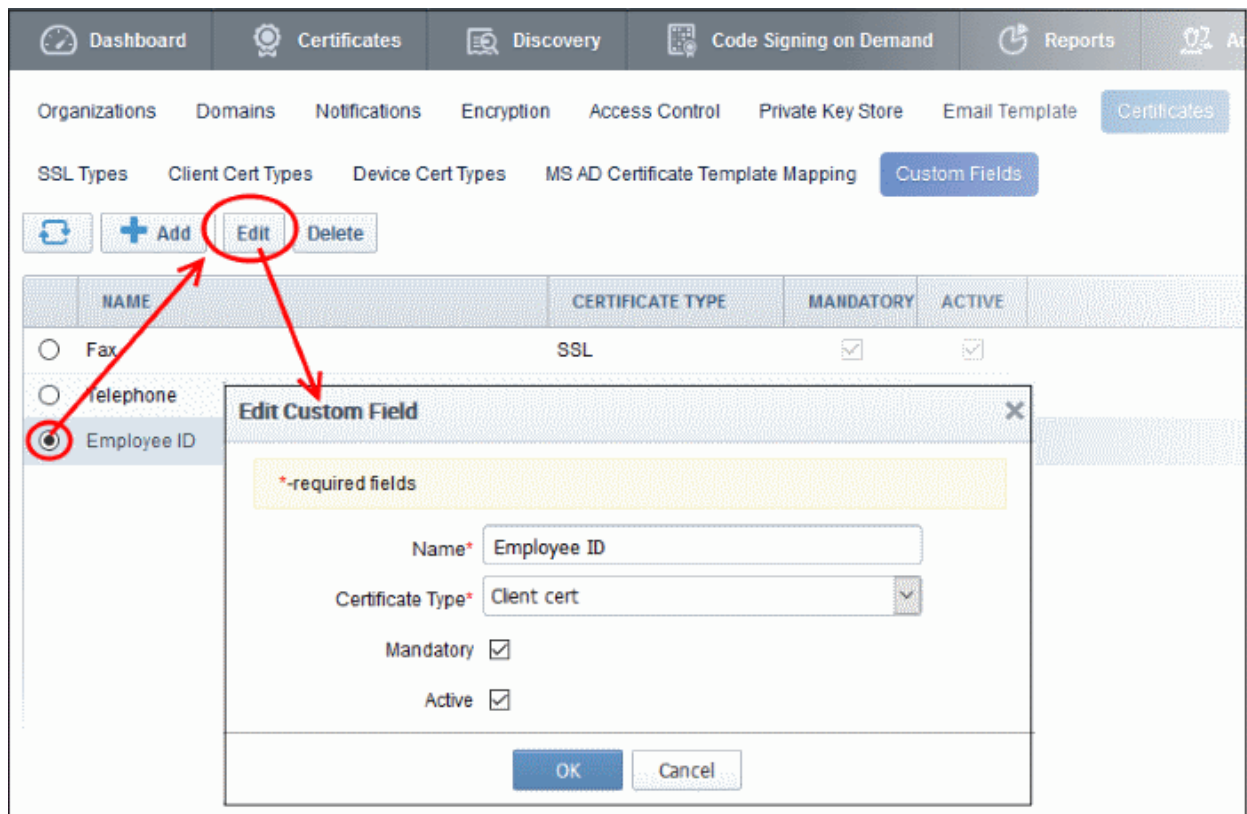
Dashboard Certificates Discovery Code Signing on Demand Reports A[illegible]

Organizations Domains Notifications Encryption Access Control Private Key Store Email Template Certificates

SSL Types Client Cert Types Device Cert Types MS AD Certificate Template Mapping Custom Fields

Add Edit Delete

| | NAME | CERTIFICATE TYPE | MANDATORY | ACTIVE |
|---|---|---|---|---|
| ○ | Fax | SSL | ☑ | ☑ |
| ○ | Telephone | | | |
| ● | Employee ID | | | |

Edit Custom Field

*-required fields

Name* Employee ID

Certificate Type* Client cert

Mandatory ☑

Active ☑

OK Cancel